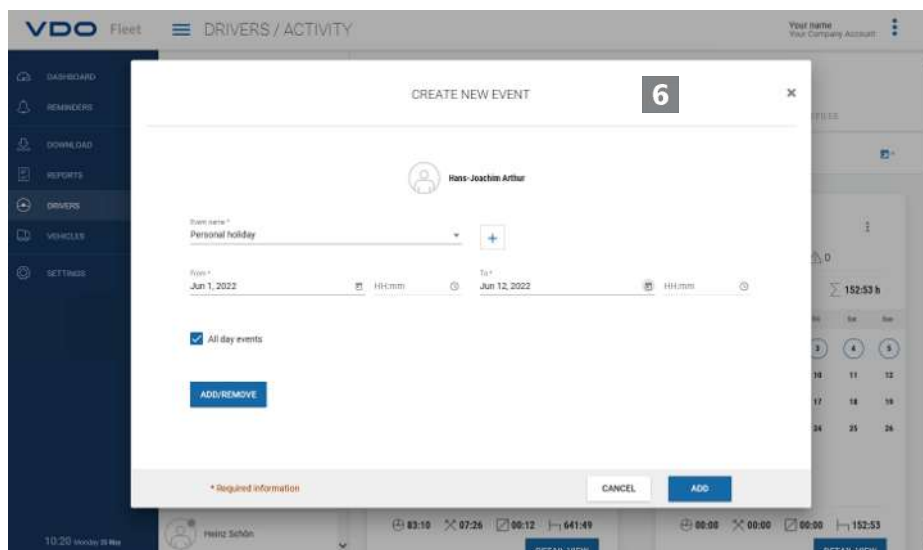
VDO Fleet DRIVERS / ACTIVITY

Your name
Your Company Account

DASHBOARD
REMINDERS
DOWNLOAD
REPORTS
DRIVERS
VEHICLES
SETTINGS

CREATE NEW EVENT

6

×

Hans-Joachim Arthur

Event name *
Personal holiday

+

From *
Jun 1, 2022
HH:mm

To *
Jun 12, 2022
HH:mm

All day events

ADD/REMOVE

* Required information

CANCEL

ADD

152:53 h

3 4 5
10 11 12
17 18 19
24 25 26

10:20

Heinz Schön

83:10 07:26 00:12 641:49

00:00 00:00 00:00 152:53